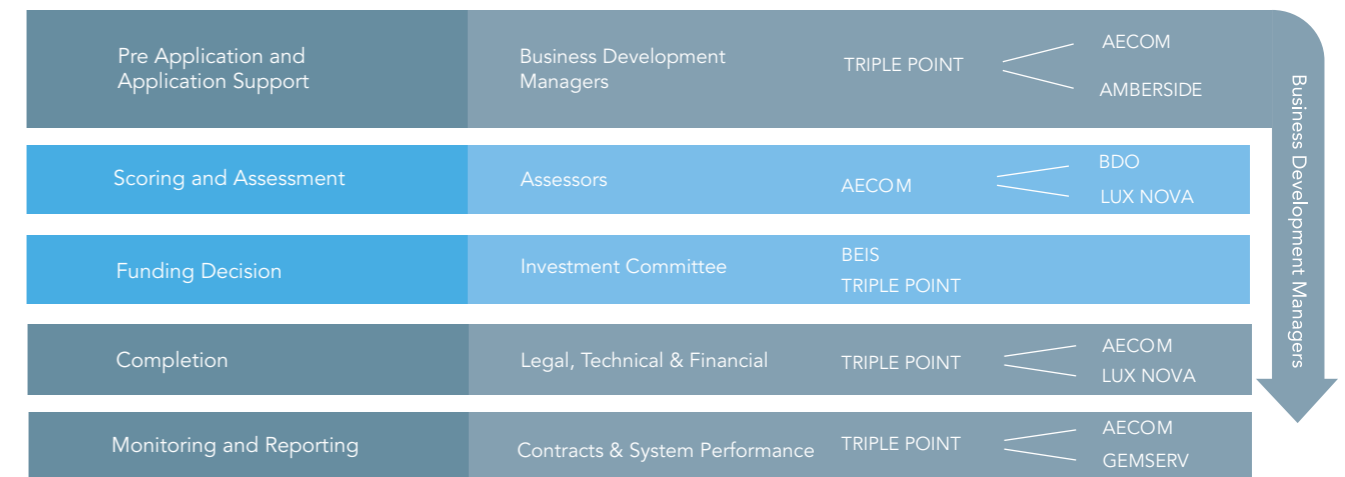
Pre Application and Application Support

Business Development Managers

TRIPLE POINT

AECOM

AMBERSIDE

Scoring and Assessment

Assessors

AECOM

BDO

LUX NOVA

Funding Decision

Investment Committee

BEIS

TRIPLE POINT

Completion

Legal, Technical & Financial

TRIPLE POINT

AECOM

LUX NOVA

Monitoring and Reporting

Contracts & System Performance

TRIPLE POINT

AECOM

GEMSERV

Business Development Managers